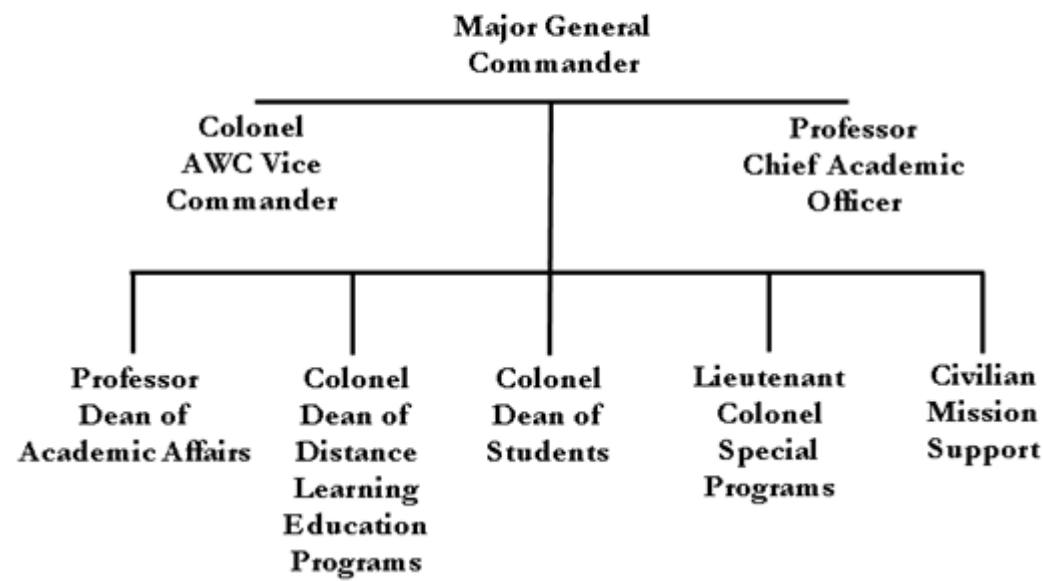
Major General
Commander

Colonel
AWC Vice
Commander

Professor
Chief Academic
Officer

Professor
Dean of
Academic Affairs

Colonel
Dean of
Distance
Learning
Education
Programs

Colonel
Dean of
Students

Lieutenant
Colonel
Special
Programs

Civilian
Mission
Support